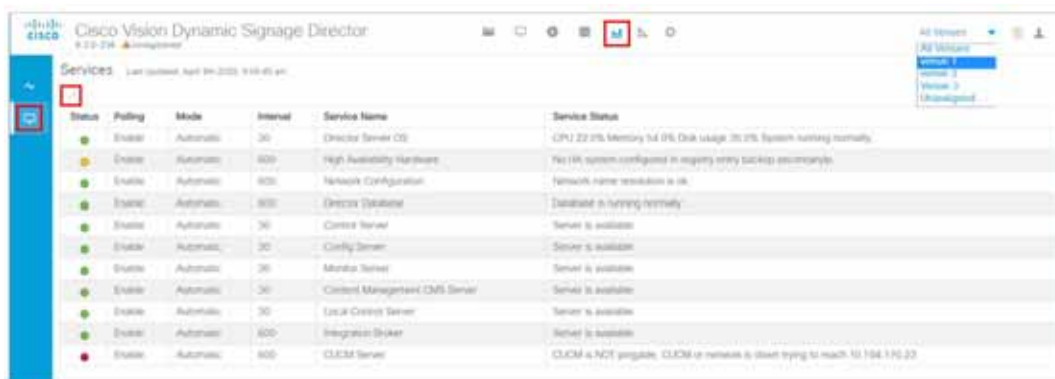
cisco Cisco Vision Dynamic Signage Director
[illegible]

All Venues
All Venues
Venue 1
Venue 2
Venue 3
Unassigned

Services Last Updated: April 9th 2020, 9:49:45 am

| Status | Polling | Mode | Interval | Service Name | Service Status |
|---|---|---|---|---|---|
| | Enable | Automatic | 30 | Director Server OS | CPU 22.0% Memory 54.0% Disk usage 35.0% System running normally. |
| | Enable | Automatic | 600 | High Availability Hardware | No HA system configured in registry entry backup.secmanyle. |
| | Enable | Automatic | 600 | Network Configuration | Network name resolution is ok. |
| | Enable | Automatic | 600 | Director Database | Database is running normally. |
| | Enable | Automatic | 30 | Control Server | Server is available |
| | Enable | Automatic | 30 | Config Server | Server is available |
| | Enable | Automatic | 30 | Monitor Server | Server is available |
| | Enable | Automatic | 30 | Content Management CMS Server | Server is available |
| | Enable | Automatic | 30 | Local Control Server | Server is available |
| | Enable | Automatic | 600 | Integration Broker | Server is available |
| | Enable | Automatic | 600 | CUCM Server | CUCM is NOT pingable. CUCM or network is down trying to reach 10.194.170.23 |